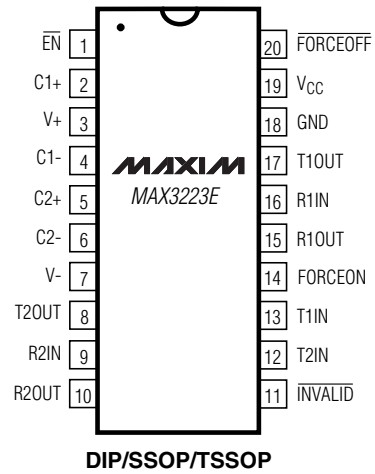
$\overline{EN}$ 1
C1+ 2
V+ 3
C1- 4
C2+ 5
C2- 6
V- 7
T2OUT 8
R2IN 9
R2OUT 10

MAXIM
MAX3223E

20 $\overline{FORCEOFF}$
19 $V_{CC}$
18 GND
17 T1OUT
16 R1IN
15 R1OUT
14 FORCEON
13 T1IN
12 T2IN
11 $\overline{INVALID}$

DIP/SSOP/TSSOP